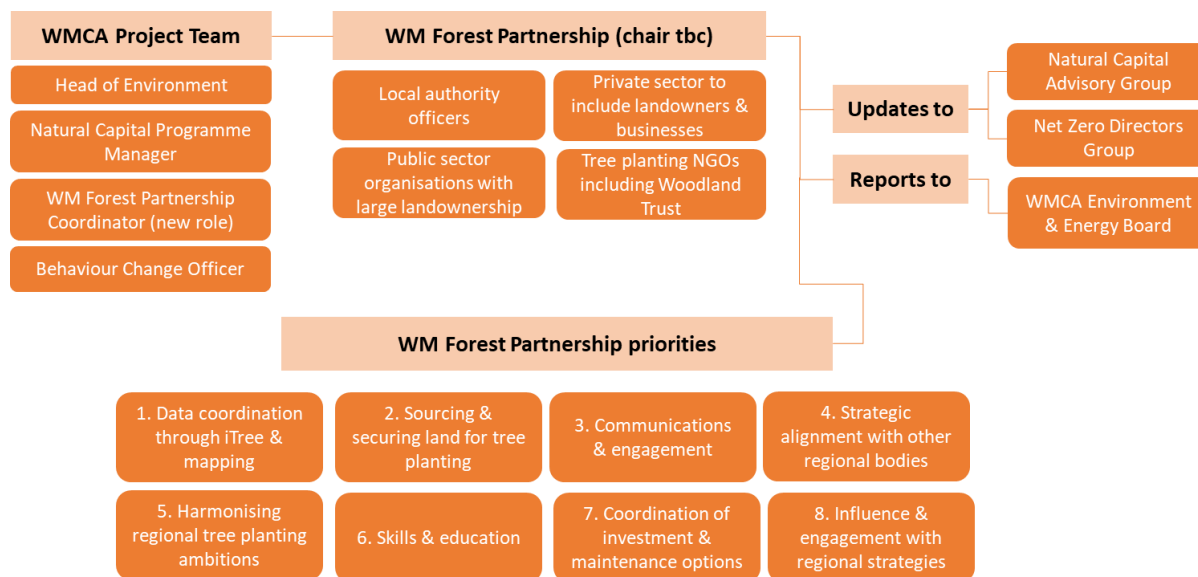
WMCA Project Team

Head of Environment

Natural Capital Programme Manager

WM Forest Partnership Coordinator (new role)

Behaviour Change Officer

WM Forest Partnership (chair tbc)

Local authority officers

Private sector to include landowners & businesses

Public sector organisations with large landownership

Tree planting NGOs including Woodland Trust

Updates to

Reports to

Natural Capital Advisory Group

Net Zero Directors Group

WMCA Environment & Energy Board

WM Forest Partnership priorities

1. Data coordination through iTree & mapping

2. Sourcing & securing land for tree planting

3. Communications & engagement

4. Strategic alignment with other regional bodies

5. Harmonising regional tree planting ambitions

6. Skills & education

7. Coordination of investment & maintenance options

8. Influence & engagement with regional strategies